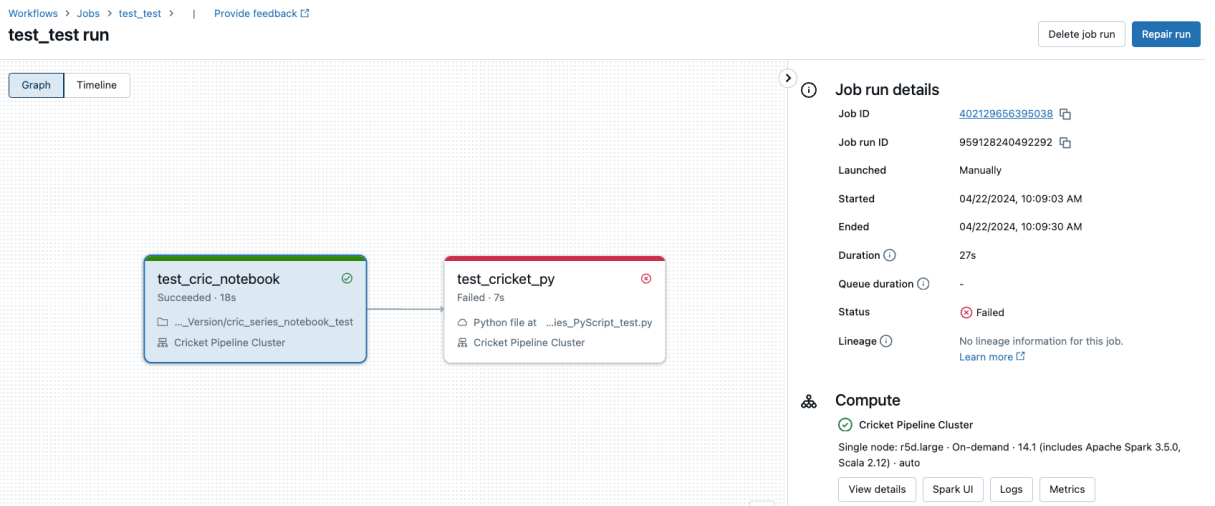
Workflows > Jobs > test_test > | Provide feedback

test_test run

Delete job run
Repair run

Graph
Timeline

test_cric_notebook
Succeeded · 18s
..._Version/cric_series_notebook_test
Cricket Pipeline Cluster

test_cricket_py
Failed · 7s
Python file at ...ies_PyScript_test.py
Cricket Pipeline Cluster

Job run details

| Job ID | 402129656395038 |
|---|---|
| Job run ID | 959128240492292 |
| Launched | Manually |
| Started | 04/22/2024, 10:09:03 AM |
| Ended | 04/22/2024, 10:09:30 AM |
| Duration | 27s |
| Queue duration | - |
| Status | Failed |
| Lineage | No lineage information for this job. Learn more |

Compute

Cricket Pipeline Cluster
Single node: r5d.large · On-demand · 14.1 (includes Apache Spark 3.5.0, Scala 2.12) · auto

View details
Spark UI
Logs
Metrics